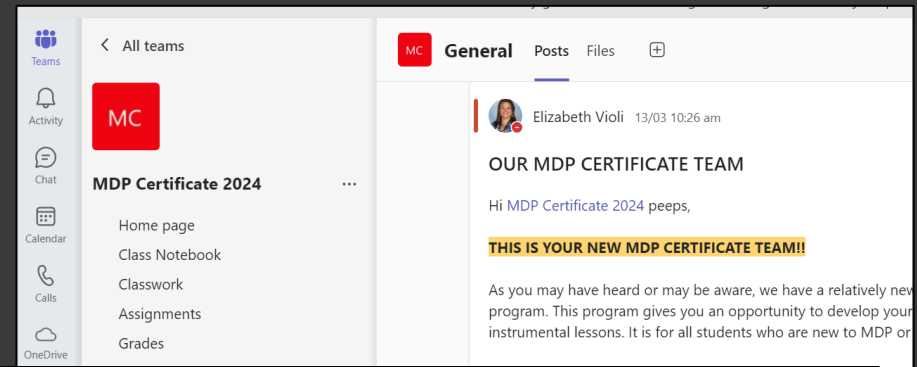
Teams

Activity

Chat

Calendar

Calls

OneDrive

< All teams

MC

MDP Certificate 2024 ···

Home page

Class Notebook

Classwork

Assignments

Grades

MC General Posts Files

Elizabeth Violi 13/03 10:26 am

OUR MDP CERTIFICATE TEAM

Hi MDP Certificate 2024 peeps,

THIS IS YOUR NEW MDP CERTIFICATE TEAM!!

As you may have heard or may be aware, we have a relatively new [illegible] program. This program gives you an opportunity to develop your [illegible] instrumental lessons. It is for all students who are new to MDP or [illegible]